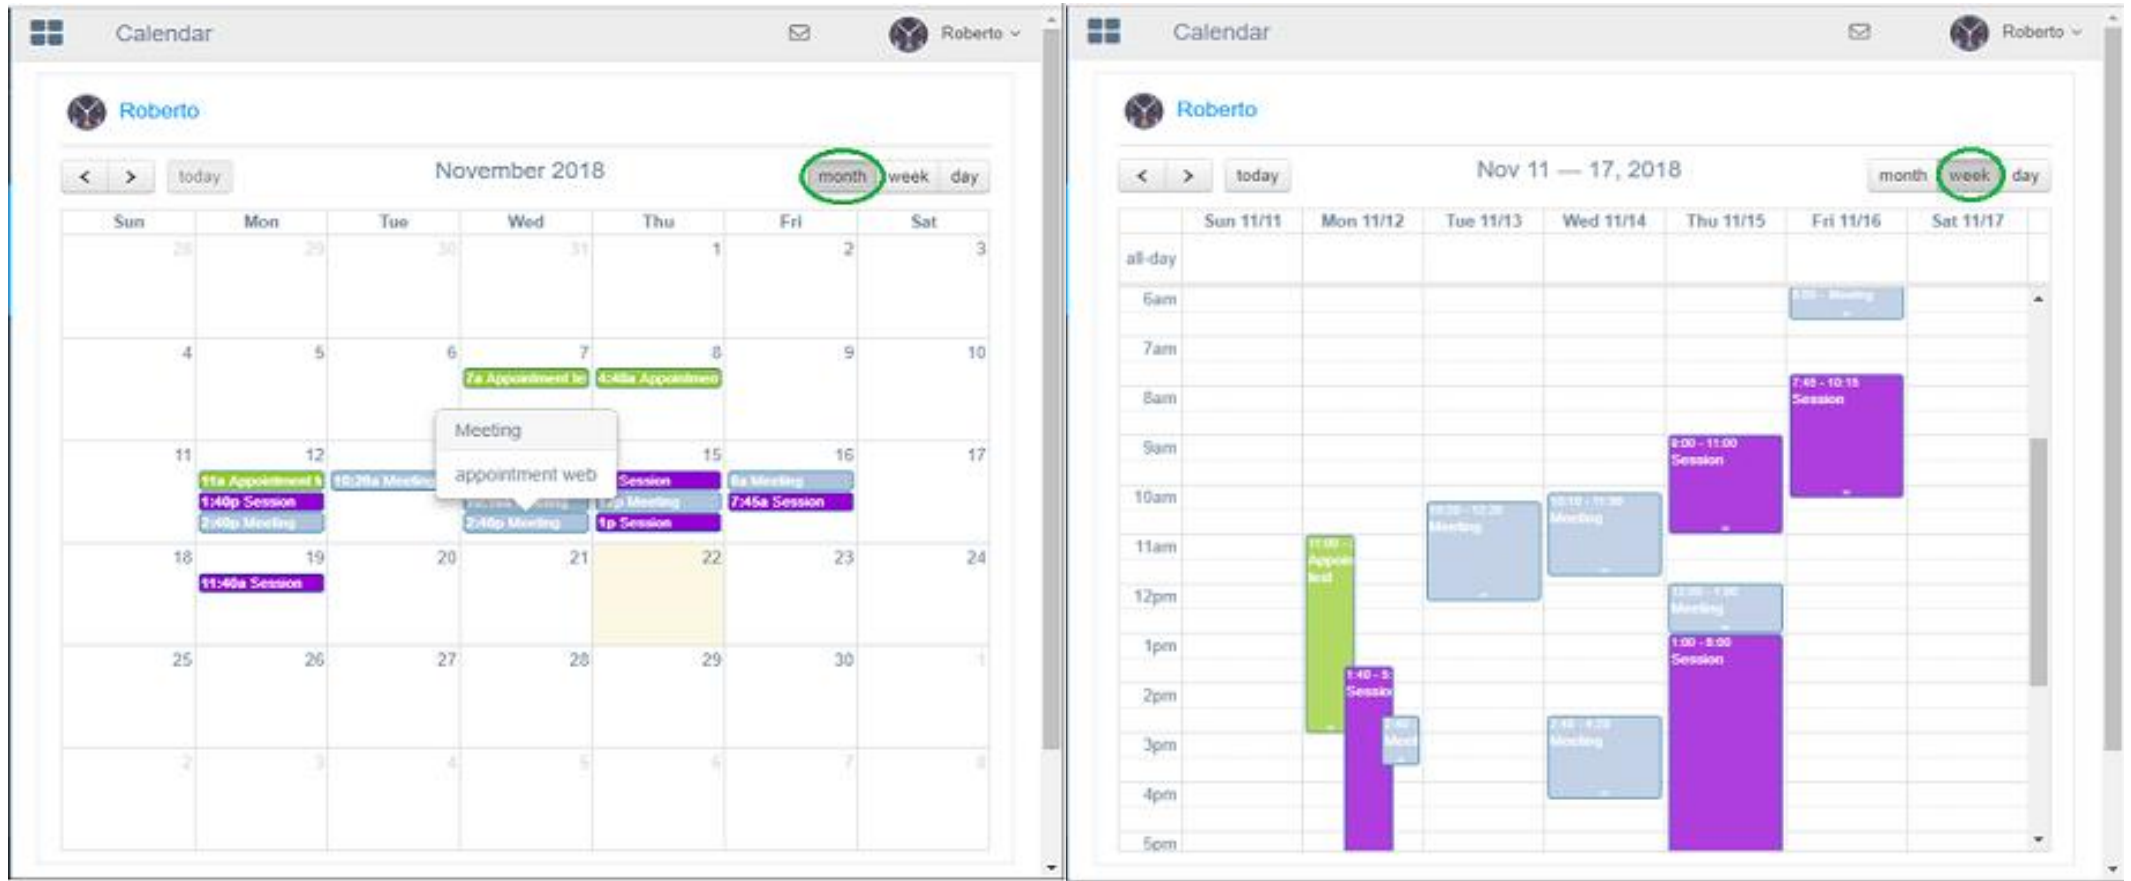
Calendar Roberto

Roberto

< > today November 2018 month week day

| Sun | Mon | Tue | Wed | Thu | Fri | Sat |
|---|---|---|---|---|---|---|
| 28 | 29 | 30 | 31 | 1 | 2 | 3 |
| 4 | 5 | 6 | 7 7a Appointment te | 8 4:48a Appointmen | 9 | 10 |
| 11 | 12 11a Appointment 1:40p Session 2:40p Meeting | 10:20a Meeting | 2:40p Meeting | 15 Session 1p Meeting 1p Session | 16 8a Meeting 7:45a Session | 17 |
| 18 | 19 11:40a Session | 20 | 21 | 22 | 23 | 24 |
| 25 | 26 | 27 | 28 | 29 | 30 | 1 |
| 2 | 3 | 4 | 5 | 6 | 7 | 8 |

Meeting
appointment web

Calendar Roberto

Roberto

< > today Nov 11 — 17, 2018 month week day

Sun 11/11 Mon 11/12 Tue 11/13 Wed 11/14 Thu 11/15 Fri 11/16 Sat 11/17

all-day

6am 7am 8am 9am 10am 11am 12pm 1pm 2pm 3pm 4pm 5pm

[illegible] Meeting

7:45 - 10:15 Session

9:00 - 11:00 Session

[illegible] Meeting

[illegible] Meeting

11:00 - Appoin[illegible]

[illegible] Meeting

1:00 - 8:00 Session

1:40 - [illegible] Session

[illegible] Meeting

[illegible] Meeting